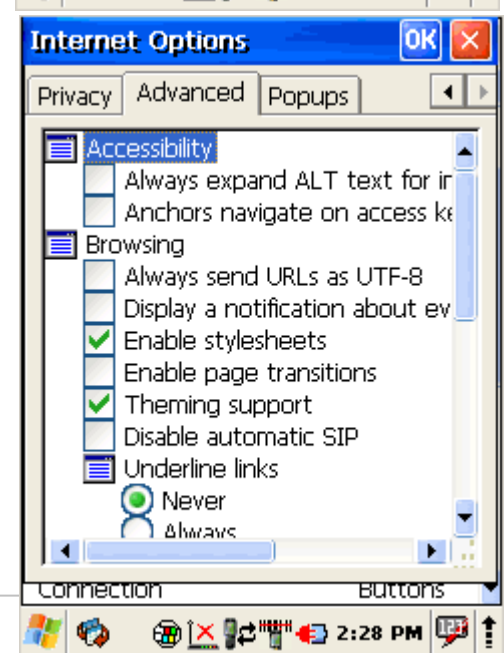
Internet Options
OK
Privacy
Advanced
Popups

Accessibility
Always expand ALT text for ir
Anchors navigate on access ke
Browsing
Always send URLs as UTF-8
Display a notification about ev
Enable stylesheets
Enable page transitions
Theming support
Disable automatic SIP
Underline links
Never
Always

Connection
Buttons
2:28 PM